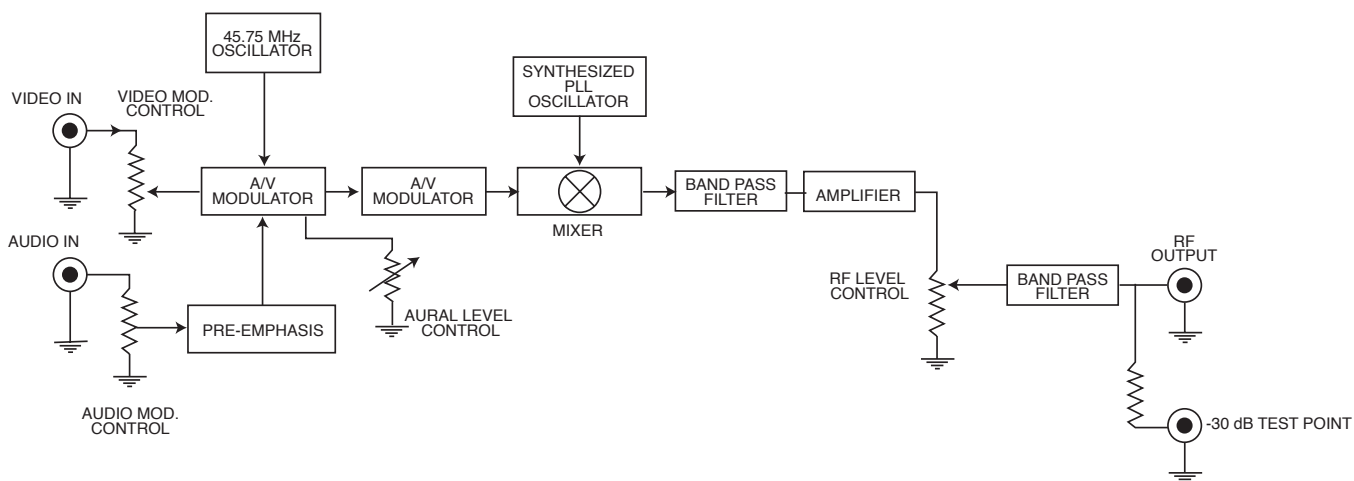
45.75 MHz OSCILLATOR

VIDEO IN

VIDEO MOD. CONTROL

SYNTHESIZED PLL OSCILLATOR

A/V MODULATOR

A/V MODULATOR

MIXER

BAND PASS FILTER

AMPLIFIER

AUDIO IN

AURAL LEVEL CONTROL

PRE-EMPHASIS

AUDIO MOD. CONTROL

RF LEVEL CONTROL

BAND PASS FILTER

RF OUTPUT

-30 dB TEST POINT